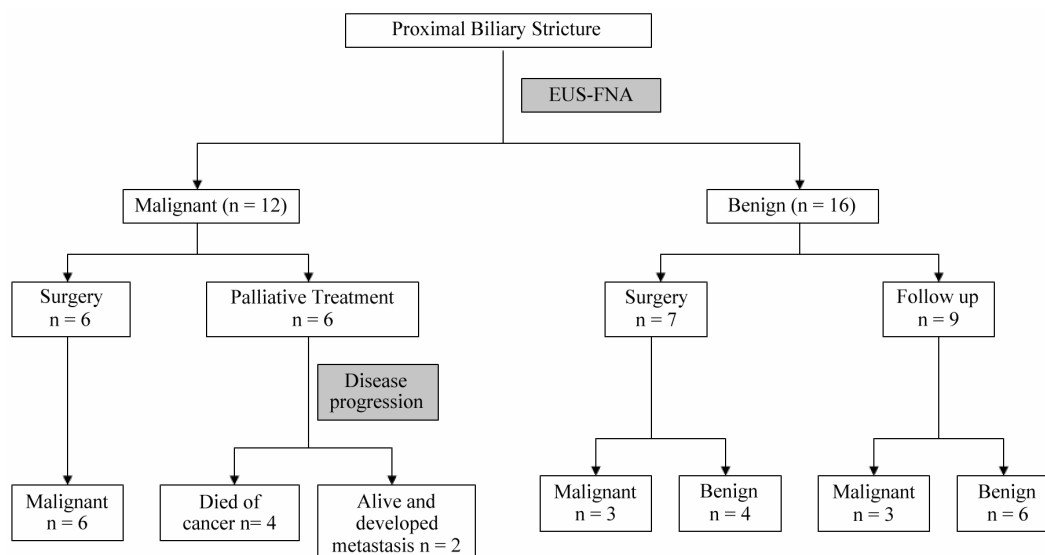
Proximal Biliary Stricture

EUS-FNA

Malignant (n = 12)

Benign (n = 16)

Surgery
n = 6

Palliative Treatment
n = 6

Surgery
n = 7

Follow up
n = 9

Disease progression

Malignant
n = 6

Died of cancer n= 4

Alive and developed metastasis n = 2

Malignant
n = 3

Benign
n = 4

Malignant
n = 3

Benign
n = 6